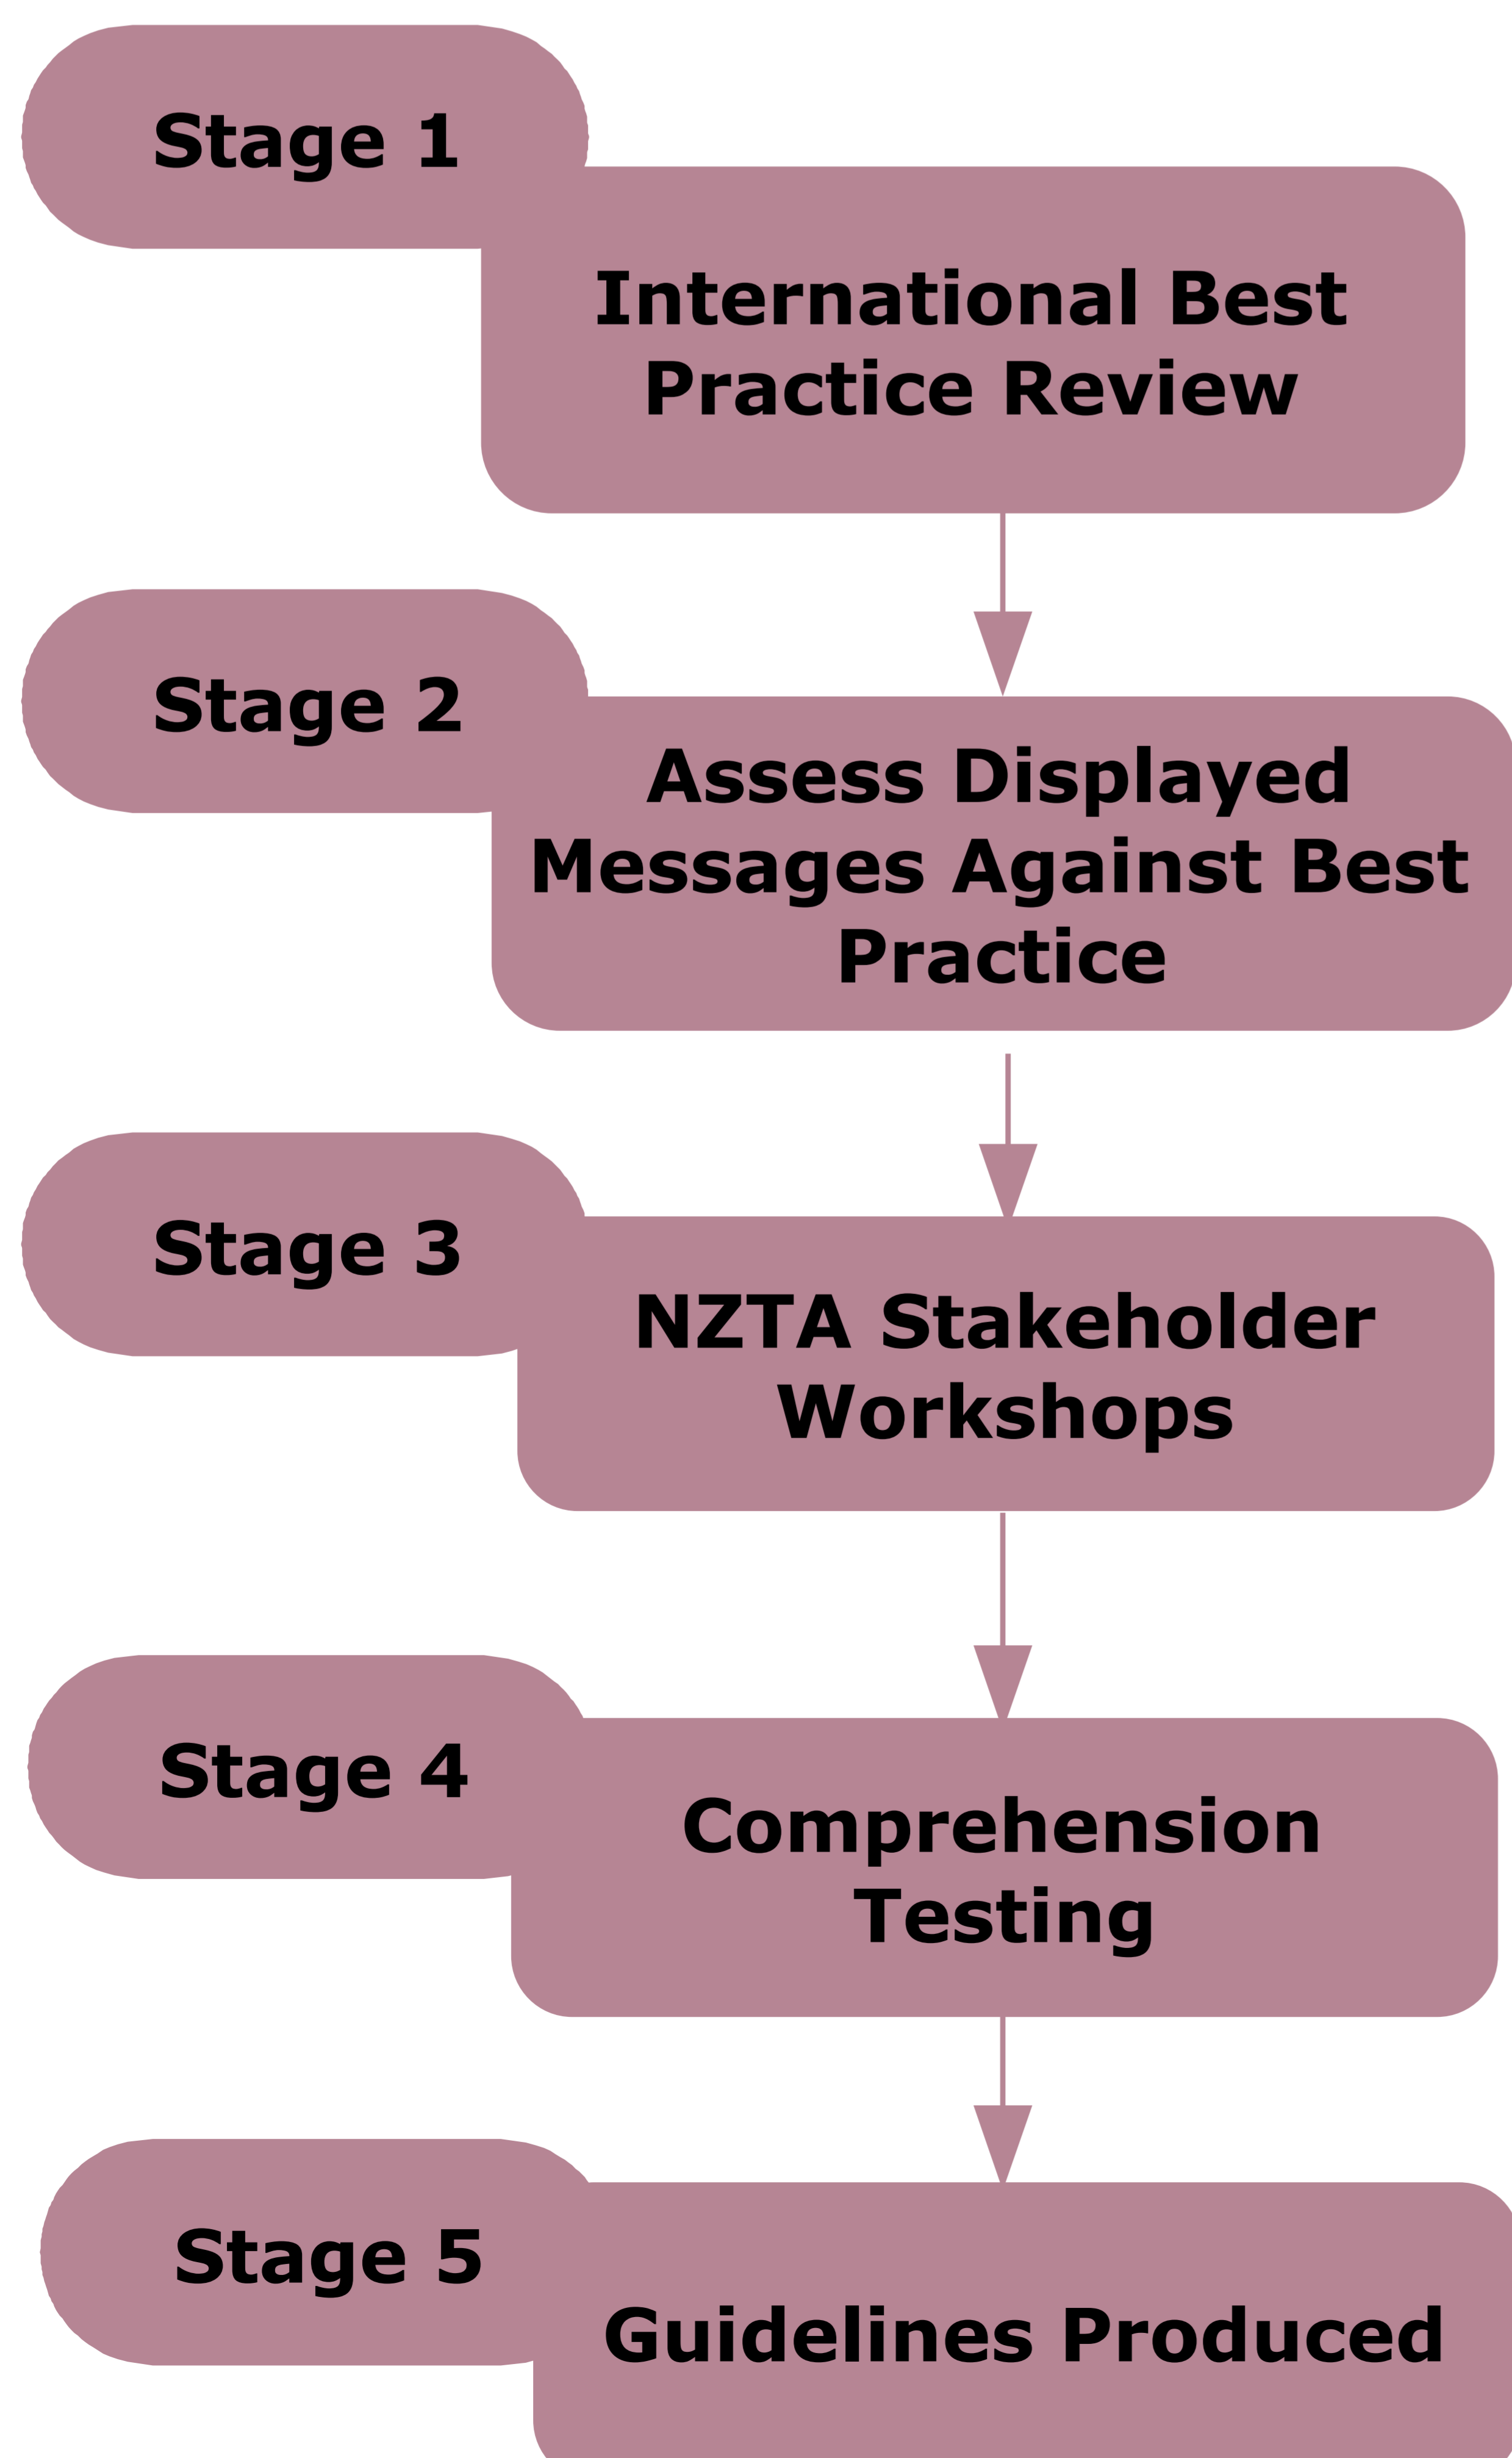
Stage 1

International Best Practice Review

Stage 2

Assess Displayed Messages Against Best Practice

Stage 3

NZTA Stakeholder Workshops

Stage 4

Comprehension Testing

Stage 5

Guidelines Produced